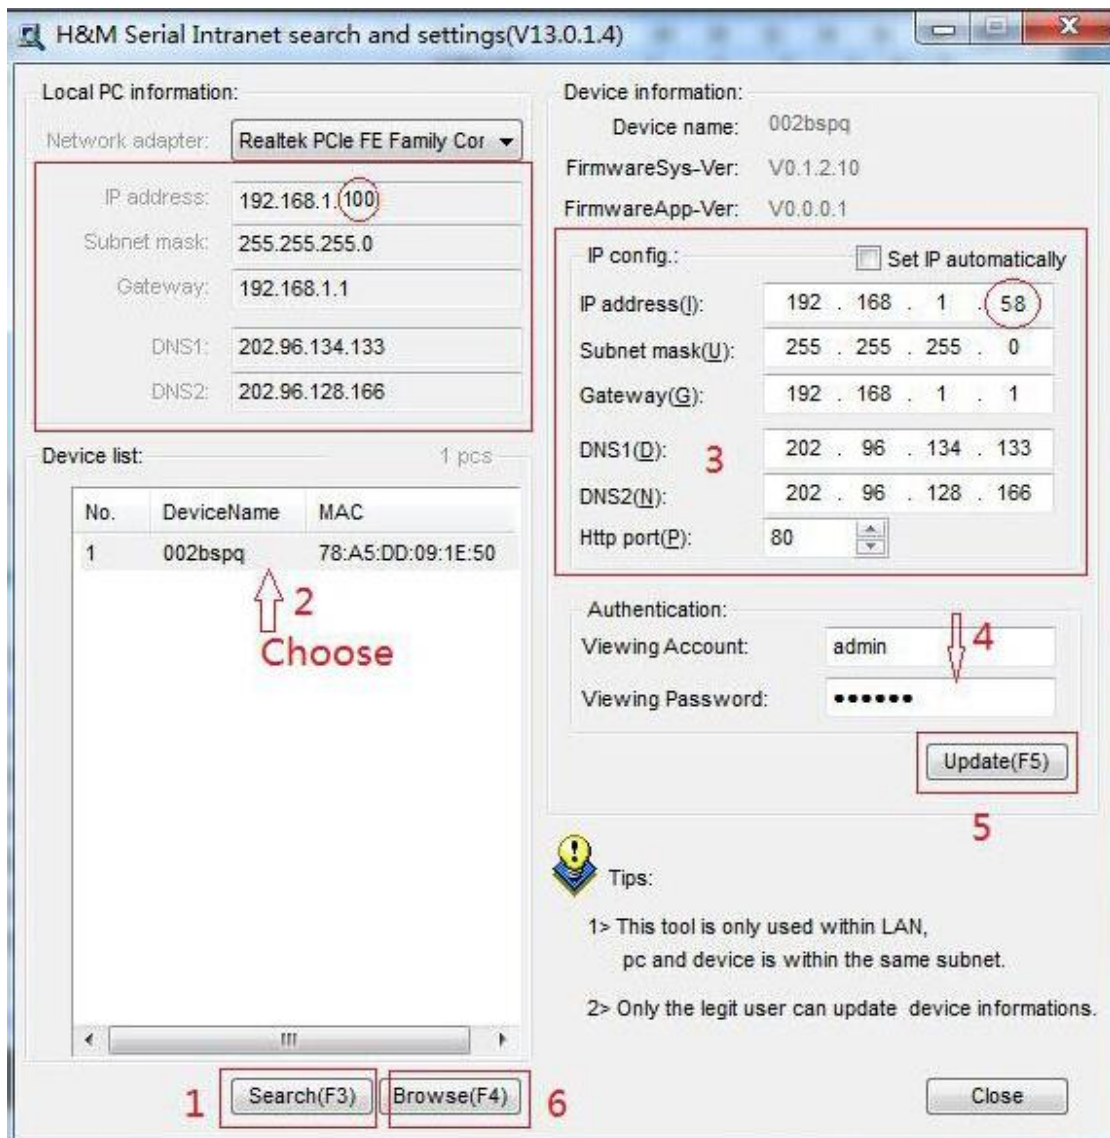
H&M Serial Intranet search and settings(V13.0.1.4)

Local PC information:

Network adapter: Realtek PCIe FE Family Cor

IP address: 192.168.1.100
Subnet mask: 255.255.255.0
Gateway: 192.168.1.1
DNS1: 202.96.134.133
DNS2: 202.96.128.166

Device list: 1 pcs

| No. | DeviceName | MAC |
|---|---|---|
| 1 | 002bspq | 78:A5:DD:09:1E:50 |

2
Choose

Device information:
Device name: 002bspq
FirmwareSys-Ver: V0.1.2.10
FirmwareApp-Ver: V0.0.0.1

IP config.:
Set IP automatically
IP address(I): 192 . 168 . 1 . 58
Subnet mask(U): 255 . 255 . 255 . 0
Gateway(G): 192 . 168 . 1 . 1
3
DNS1(D): 202 . 96 . 134 . 133
DNS2(N): 202 . 96 . 128 . 166
Http port(P): 80

Authentication:
Viewing Account: admin
4
Viewing Password: ••••••

Update(F5)
5

Tips:
1> This tool is only used within LAN, pc and device is within the same subnet.
2> Only the legit user can update device informations.

1 Search(F3) Browse(F4) 6

Close